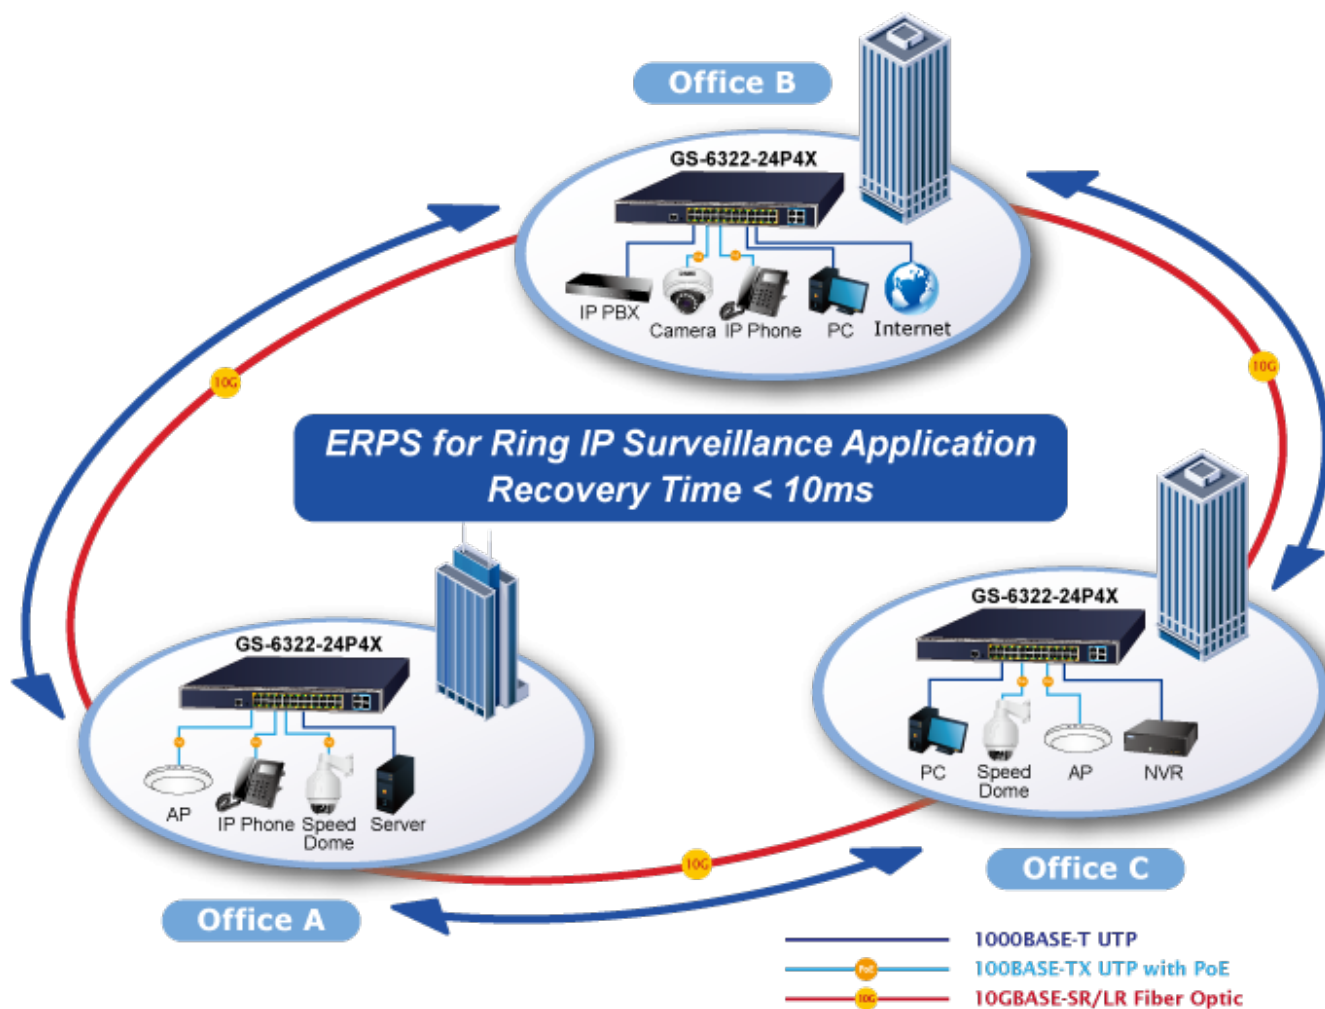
Office B

GS-6322-24P4X

IP PBX
Camera
IP Phone
PC
Internet

10G

10G

ERPS for Ring IP Surveillance Application
Recovery Time < 10ms

GS-6322-24P4X

AP
IP Phone
Speed Dome
Server

GS-6322-24P4X

PC
Speed Dome
AP
NVR

10G

Office C

Office A

1000BASE-T UTP
PoE 100BASE-TX UTP with PoE
10G 10GBASE-SR/LR Fiber Optic